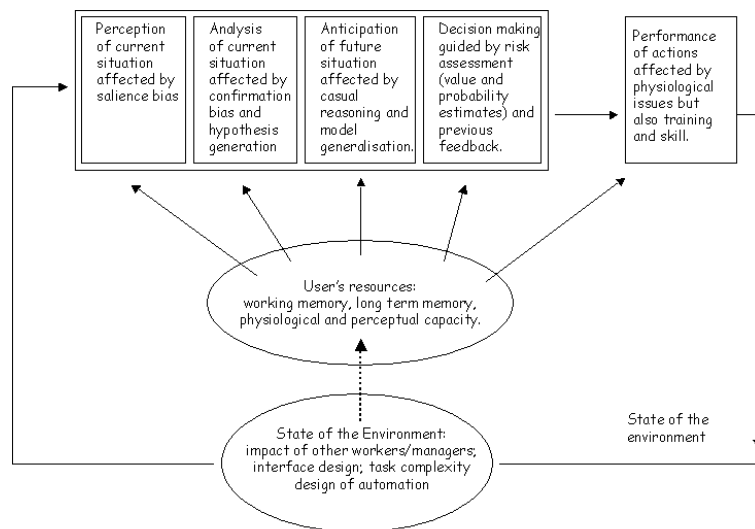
Perception of current situation affected by salience bias

Analysis of current situation affected by confirmation bias and hypothesis generation

Anticipation of future situation affected by casual reasoning and model generalisation.

Decision making guided by risk assessment (value and probability estimates) and previous feedback.

Performance of actions affected by physiological issues but also training and skill.

User's resources: working memory, long term memory, physiological and perceptual capacity.

State of the Environment: impact of other workers/managers; interface design; task complexity design of automation

State of the environment